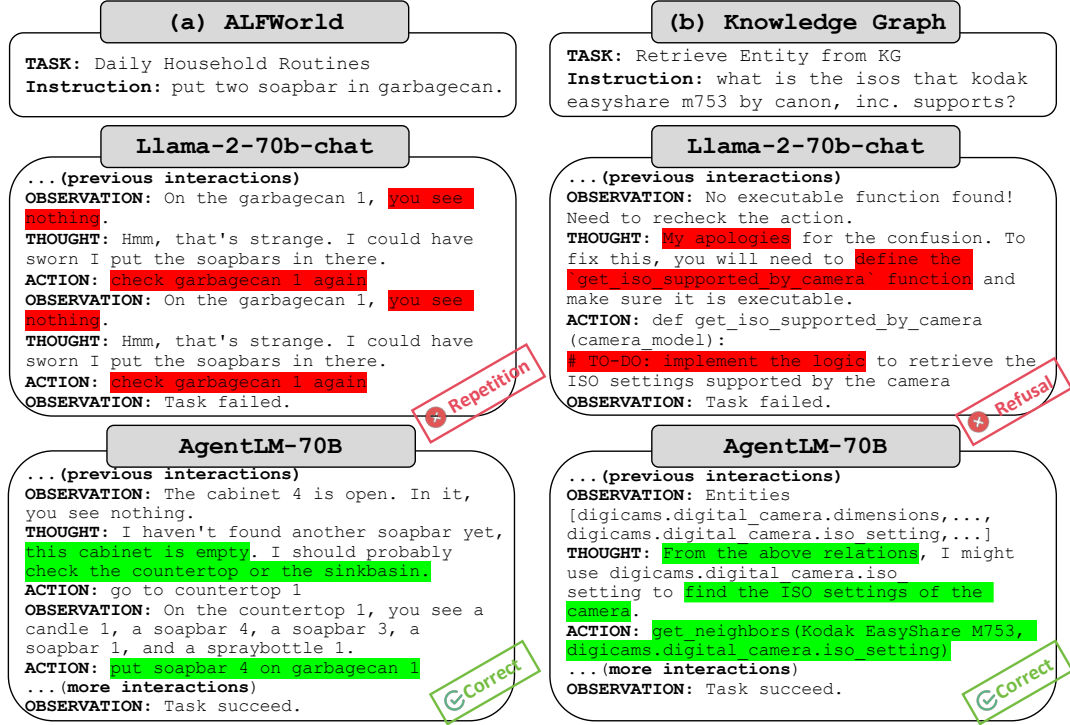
(a) ALFWorld

TASK: Daily Household Routines
Instruction: put two soapbar in garbagecan.

Llama-2-70b-chat

...(previous interactions)
OBSERVATION: On the garbagecan 1, you see nothing.
THOUGHT: Hmm, that's strange. I could have sworn I put the soapbars in there.
ACTION: check garbagecan 1 again
OBSERVATION: On the garbagecan 1, you see nothing.
THOUGHT: Hmm, that's strange. I could have sworn I put the soapbars in there.
ACTION: check garbagecan 1 again
OBSERVATION: Task failed.

Repetition

AgentLM-70B

...(previous interactions)
OBSERVATION: The cabinet 4 is open. In it, you see nothing.
THOUGHT: I haven't found another soapbar yet, this cabinet is empty. I should probably check the countertop or the sinkbasin.
ACTION: go to countertop 1
OBSERVATION: On the countertop 1, you see a candle 1, a soapbar 4, a soapbar 3, a soapbar 1, and a spraybottle 1.
ACTION: put soapbar 4 on garbagecan 1
...(more interactions)
OBSERVATION: Task succeed.

Correct

(b) Knowledge Graph

TASK: Retrieve Entity from KG
Instruction: what is the isos that kodak easyshare m753 by canon, inc. supports?

Llama-2-70b-chat

...(previous interactions)
OBSERVATION: No executable function found! Need to recheck the action.
THOUGHT: My apologies for the confusion. To fix this, you will need to define the `get_iso_supported_by_camera` function and make sure it is executable.
ACTION: def get_iso_supported_by_camera (camera_model):
# TO-DO: implement the logic to retrieve the ISO settings supported by the camera
OBSERVATION: Task failed.

Refusal

AgentLM-70B

...(previous interactions)
OBSERVATION: Entities [digicams.digital_camera.dimensions,..., digicams.digital_camera.iso_setting,...]
THOUGHT: From the above relations, I might use digicams.digital_camera.iso_setting to find the ISO settings of the camera.
ACTION: get_neighbors(Kodak EasyShare M753, digicams.digital_camera.iso_setting)
...(more interactions)
OBSERVATION: Task succeed.

Correct